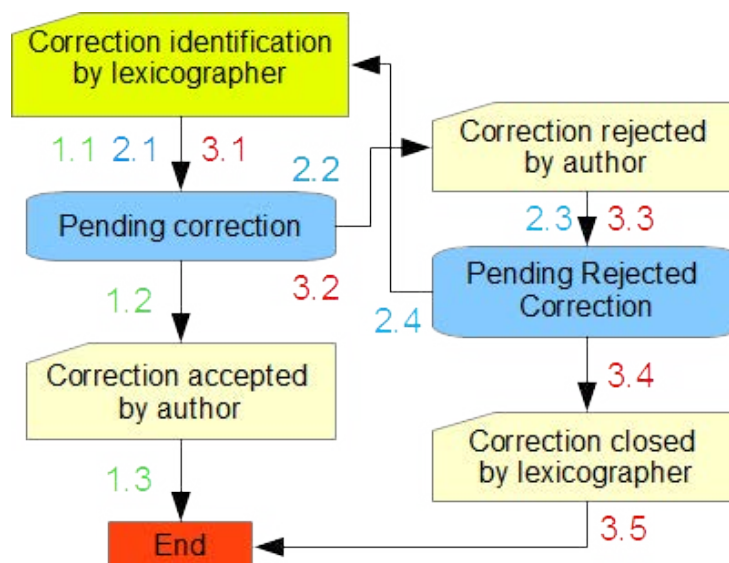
Correction identification by lexicographer

1.1 2.1 3.1

Pending correction

2.2

Correction rejected by author

2.3 3.3

3.2

Pending Rejected Correction

2.4

1.2

Correction accepted by author

3.4

Correction closed by lexicographer

1.3

3.5

End